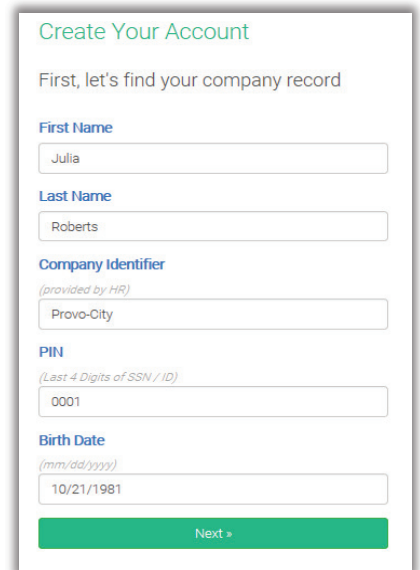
Create Your Account

First, let's find your company record

First Name

Julia

Last Name

Roberts

Company Identifier

(provided by HR)

Provo-City

PIN

(Last 4 Digits of SSN / ID)

0001

Birth Date

(mm/dd/yyyy)

10/21/1981

Next »